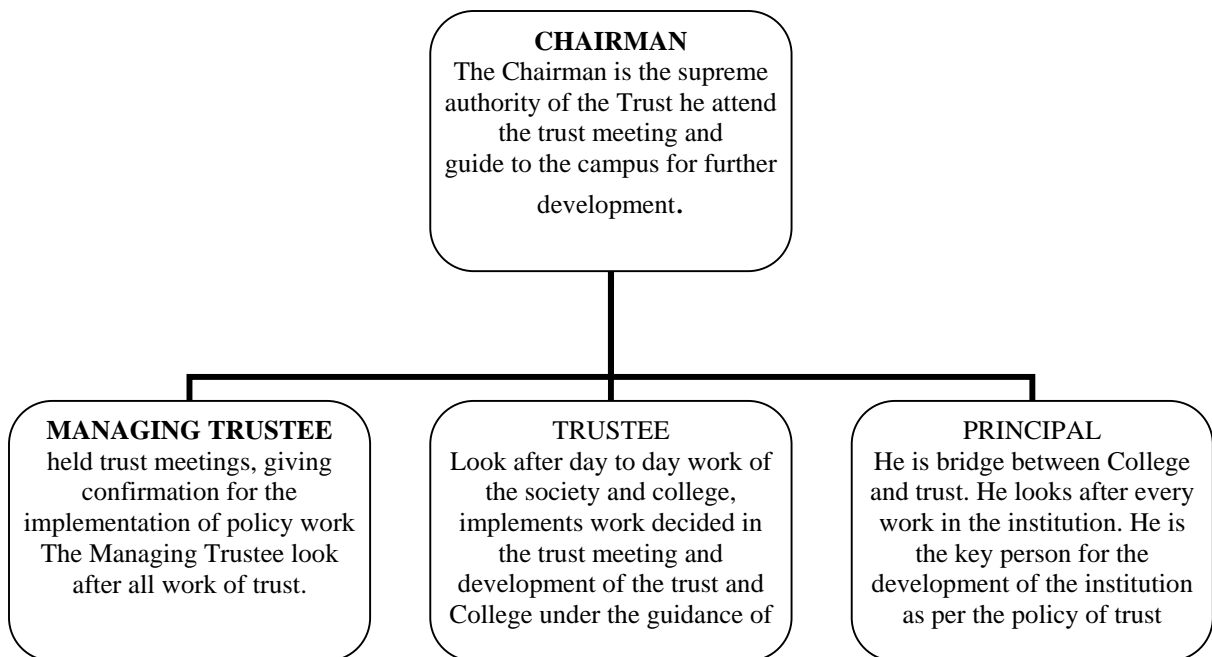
CHAIRMAN
The Chairman is the supreme authority of the Trust he attend the trust meeting and guide to the campus for further development.

MANAGING TRUSTEE
held trust meetings, giving confirmation for the implementation of policy work The Managing Trustee look after all work of trust.

TRUSTEE
Look after day to day work of the society and college, implements work decided in the trust meeting and development of the trust and College under the guidance of

PRINCIPAL
He is bridge between College and trust. He looks after every work in the institution. He is the key person for the development of the institution as per the policy of trust